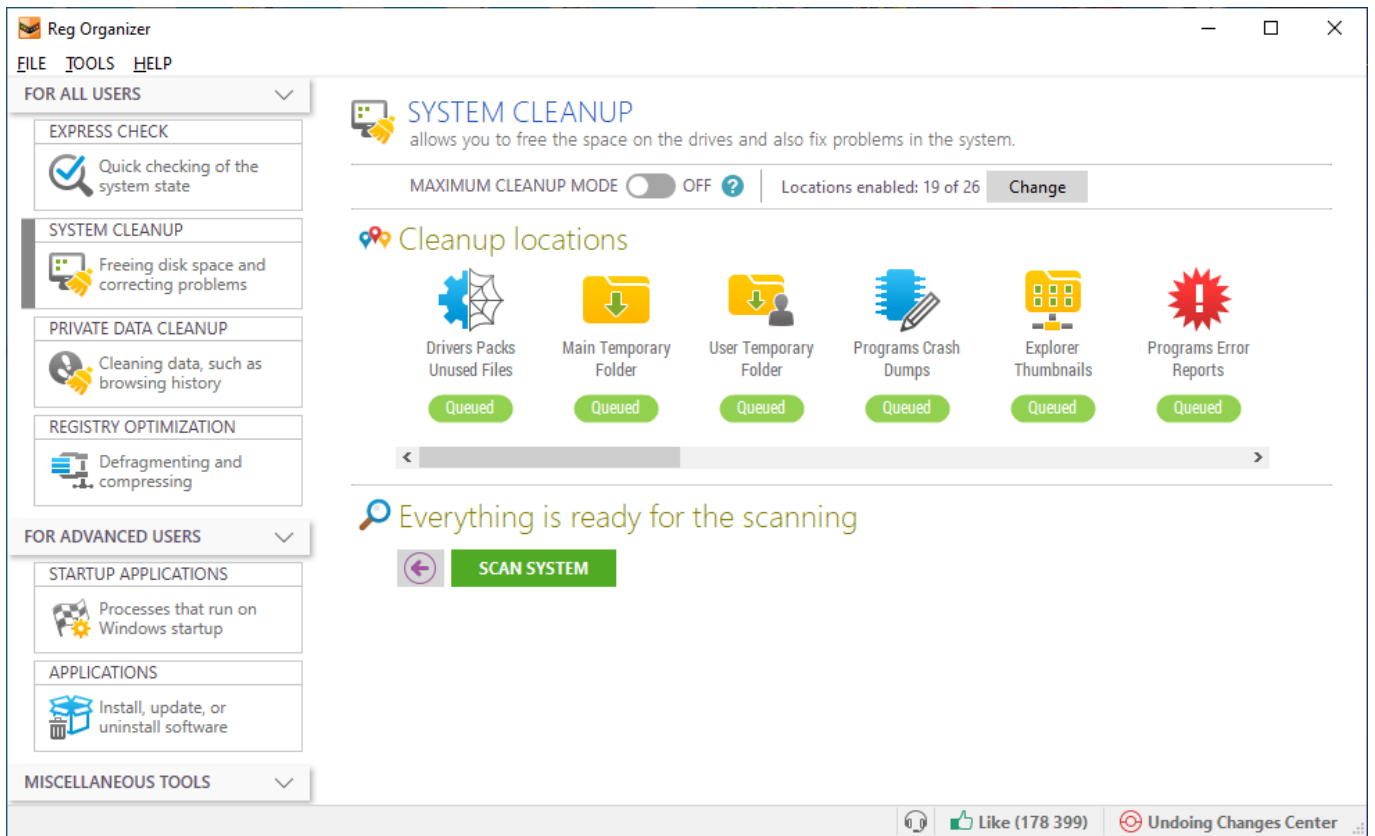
Reg Organizer

FILE TOOLS HELP

FOR ALL USERS

EXPRESS CHECK
Quick checking of the system state

SYSTEM CLEANUP
Freeing disk space and correcting problems

PRIVATE DATA CLEANUP
Cleaning data, such as browsing history

REGISTRY OPTIMIZATION
Defragmenting and compressing

FOR ADVANCED USERS

STARTUP APPLICATIONS
Processes that run on Windows startup

APPLICATIONS
Install, update, or uninstall software

MISCELLANEOUS TOOLS

SYSTEM CLEANUP
allows you to free the space on the drives and also fix problems in the system.

MAXIMUM CLEANUP MODE OFF ? Locations enabled: 19 of 26 Change

Cleanup locations

Drivers Packs Unused Files
Queued

Main Temporary Folder
Queued

User Temporary Folder
Queued

Programs Crash Dumps
Queued

Explorer Thumbnails
Queued

Programs Error Reports
Queued

Everything is ready for the scanning

SCAN SYSTEM

Like (178 399) Undoing Changes Center